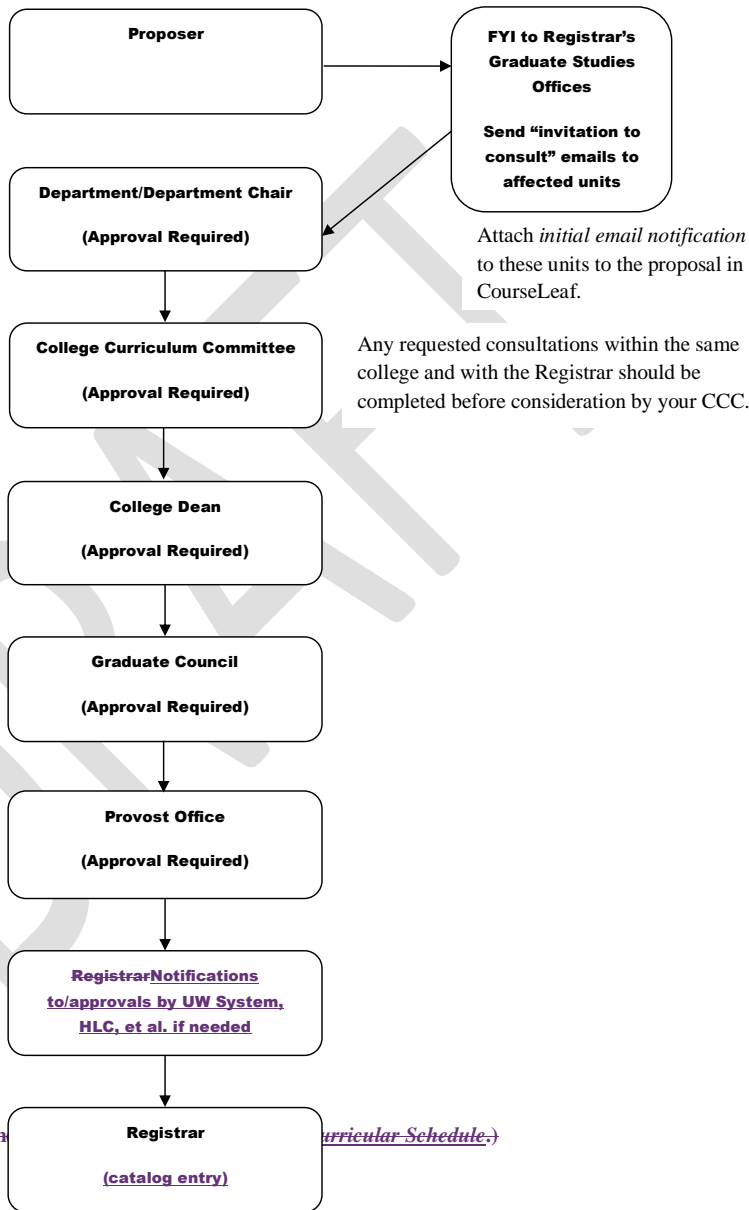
Proposer

FYI to Registrar's Graduate Studies Offices

Send "invitation to consult" emails to affected units

Attach *initial email notification* to these units to the proposal in CourseLeaf.

Department/Department Chair

(Approval Required)

Any requested consultations within the same college and with the Registrar should be completed before consideration by your CCC.

College Curriculum Committee

(Approval Required)

College Dean

(Approval Required)

Graduate Council

(Approval Required)

Provost Office

(Approval Required)

~~Registrar~~Notifications to/approvals by UW System, HLC, et al. if needed

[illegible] Registrar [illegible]urricular Schedule.)

(catalog entry)